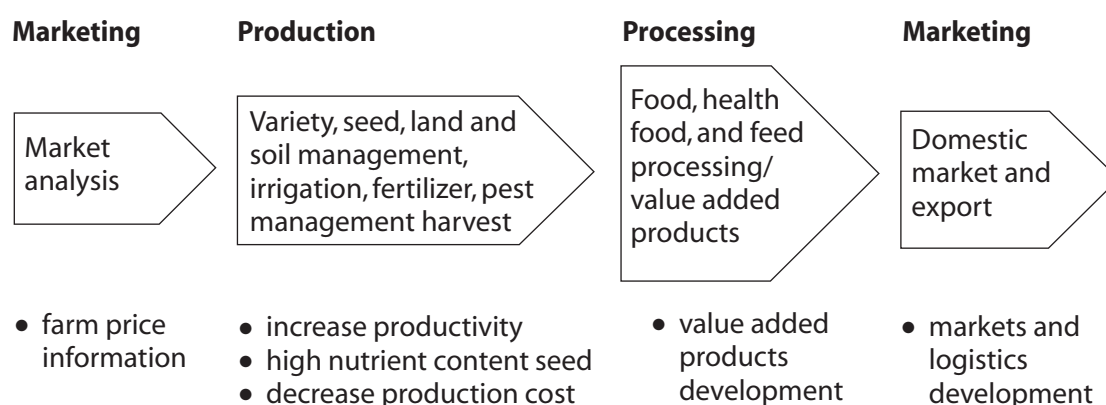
**Marketing**

Market analysis

• farm price information

**Production**

Variety, seed, land and soil management, irrigation, fertilizer, pest management harvest

• increase productivity
• high nutrient content seed
• decrease production cost

**Processing**

Food, health food, and feed processing/ value added products

• value added products development

**Marketing**

Domestic market and export

• markets and logistics development